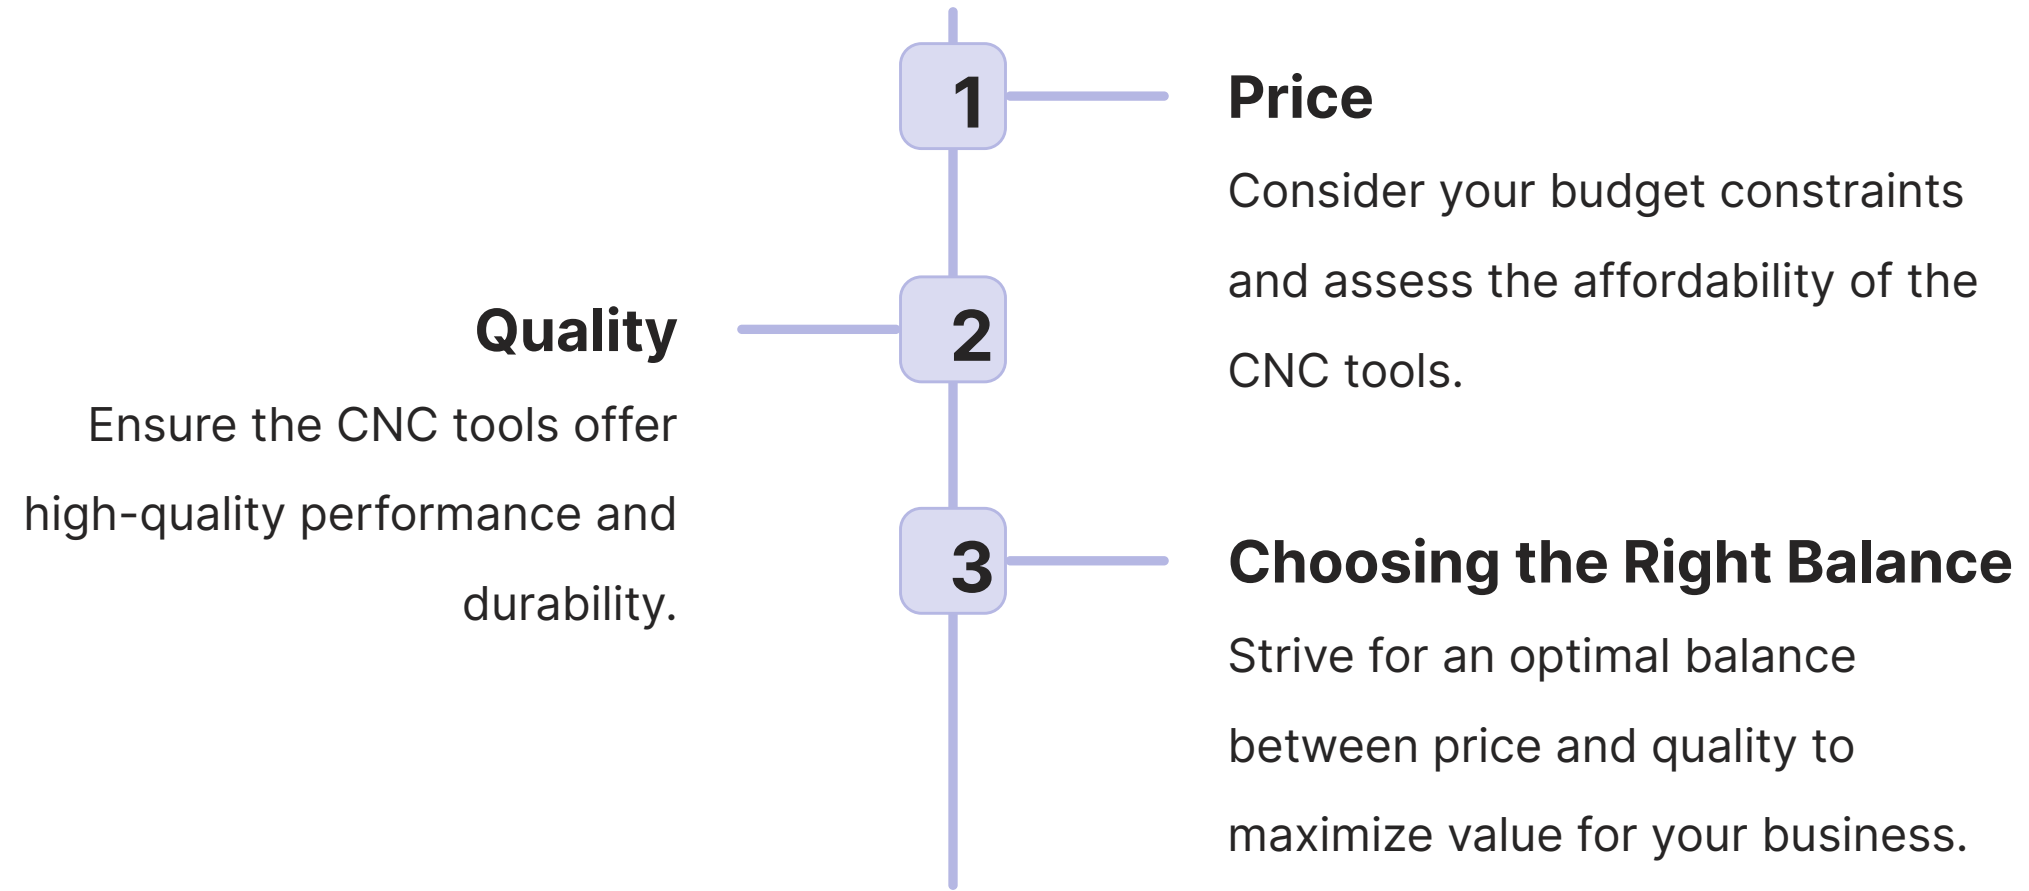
1

Price

Consider your budget constraints and assess the affordability of the CNC tools.

2

Quality

Ensure the CNC tools offer high-quality performance and durability.

3

Choosing the Right Balance

Strive for an optimal balance between price and quality to maximize value for your business.